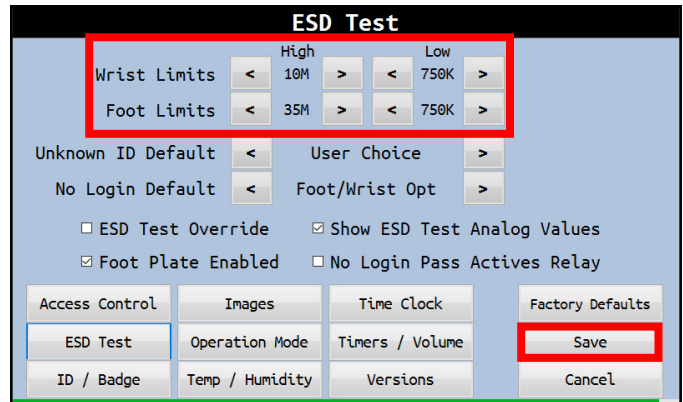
ESD Test

| | | High | | | Low | |
|---|---|---|---|---|---|---|
| Wrist Limits | < | 10M | > | < | 750K | > |
| Foot Limits | < | 35M | > | < | 750K | > |

Unknown ID Default < User Choice >

No Login Default < Foot/Wrist Opt >

☐ ESD Test Override ☑ Show ESD Test Analog Values

☑ Foot Plate Enabled ☐ No Login Pass Actives Relay

| | | | |
|---|---|---|---|
| Access Control | Images | Time Clock | Factory Defaults |
| ESD Test | Operation Mode | Timers / Volume | Save |
| ID / Badge | Temp / Humidity | Versions | Cancel |